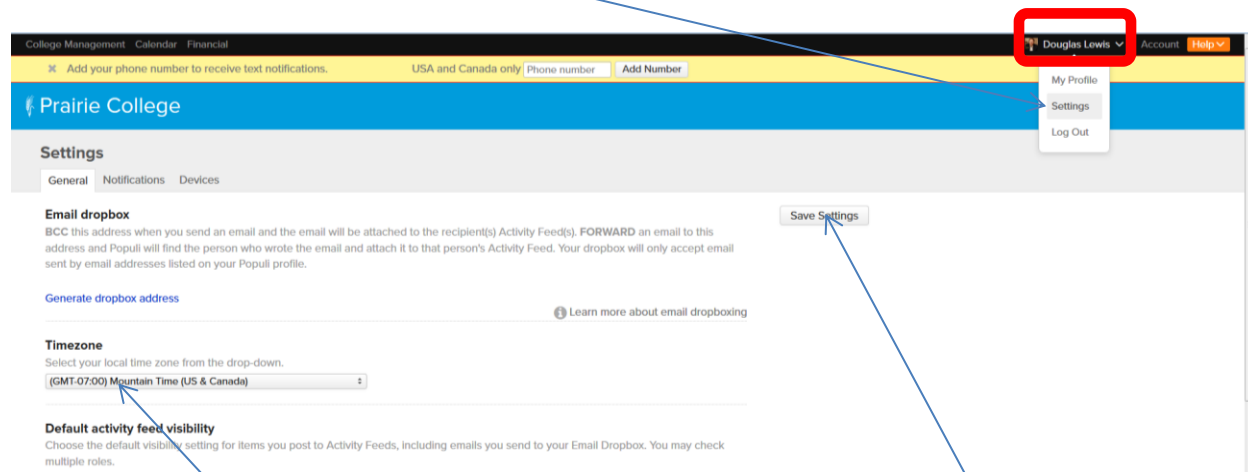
College Management Calendar Financial

Douglas Lewis Account Help

My Profile
Settings
Log Out

Add your phone number to receive text notifications. USA and Canada only Phone number Add Number

Prairie College

Settings

General Notifications Devices

Email dropbox

BCC this address when you send an email and the email will be attached to the recipient(s) Activity Feed(s). FORWARD an email to this address and Populi will find the person who wrote the email and attach it to that person's Activity Feed. Your dropbox will only accept email sent by email addresses listed on your Populi profile.

Save Settings

Generate dropbox address

Learn more about email dropboxing

Timezone

Select your local time zone from the drop-down.

(GMT-07:00) Mountain Time (US & Canada)

Default activity feed visibility

Choose the default visibility setting for items you post to Activity Feeds, including emails you send to your Email Dropbox. You may check multiple roles.